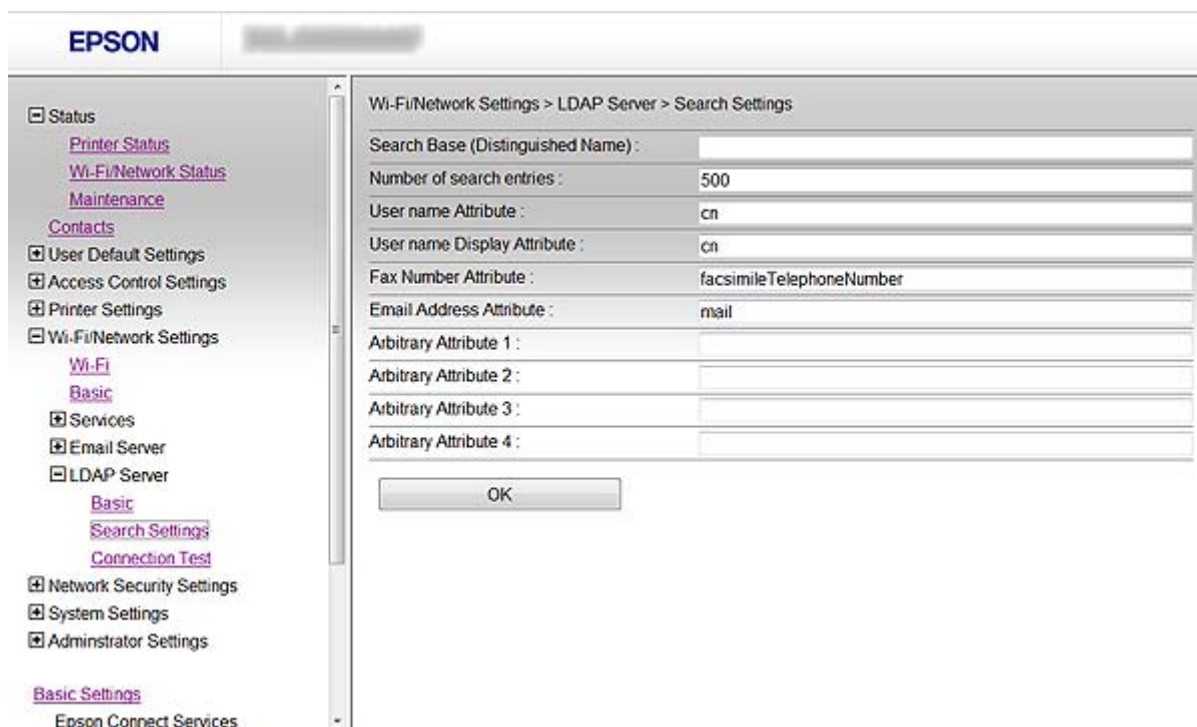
EPSON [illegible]

⊟ Status
Printer Status
Wi-Fi/Network Status
Maintenance
Contacts
⊞ User Default Settings
⊞ Access Control Settings
⊞ Printer Settings
⊟ Wi-Fi/Network Settings
Wi-Fi
Basic
⊞ Services
⊞ Email Server
⊟ LDAP Server
Basic
Search Settings
Connection Test
⊞ Network Security Settings
⊞ System Settings
⊞ Adminstrator Settings

Basic Settings
Epson Connect Services

Wi-Fi/Network Settings > LDAP Server > Search Settings

| | |
|---|---|
| Search Base (Distinguished Name) : | |
| Number of search entries : | 500 |
| User name Attribute : | cn |
| User name Display Attribute : | cn |
| Fax Number Attribute : | facsimileTelephoneNumber |
| Email Address Attribute : | mail |
| Arbitrary Attribute 1 : | |
| Arbitrary Attribute 2 : | |
| Arbitrary Attribute 3 : | |
| Arbitrary Attribute 4 : | |

OK